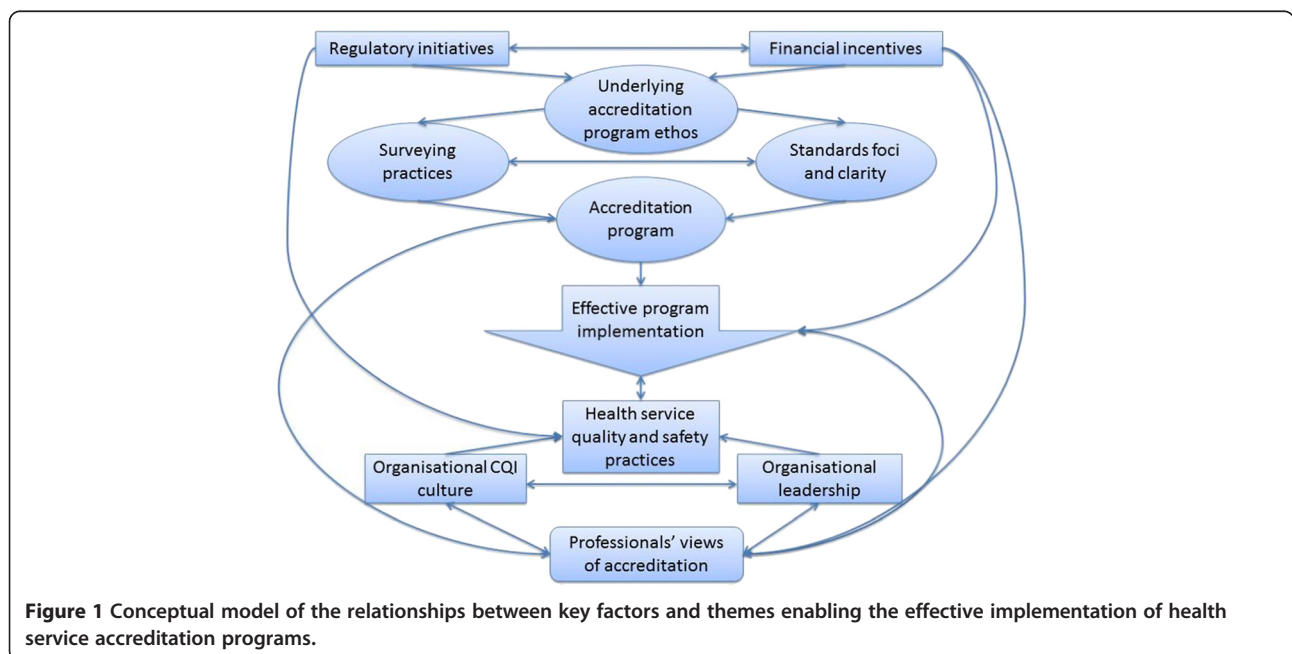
Regulatory initiatives

Financial incentives

Underlying accreditation program ethos

Surveying practices

Standards foci and clarity

Accreditation program

Effective program implementation

Health service quality and safety practices

Organisational CQI culture

Organisational leadership

Professionals' views of accreditation

**Figure 1** Conceptual model of the relationships between key factors and themes enabling the effective implementation of health service accreditation programs.